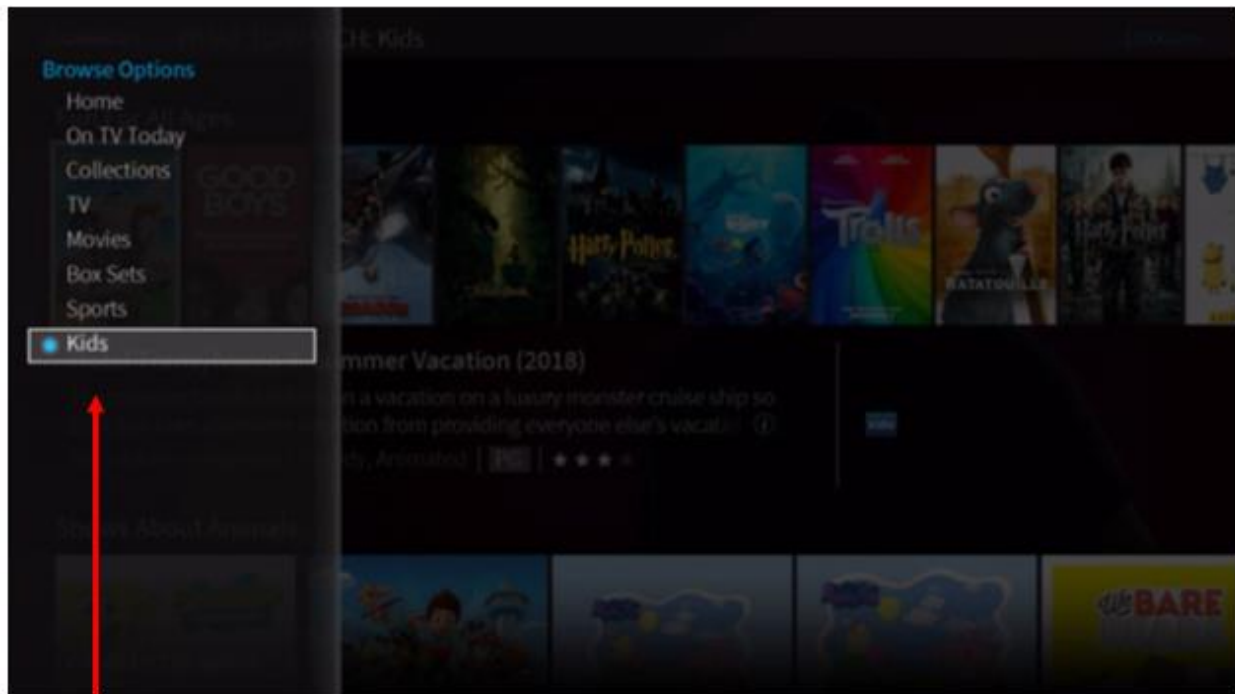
CH Kids

Browse Options
Home
On TV Today
Collections
TV
Movies
Box Sets
Sports
Kids

GOOD BOYS

Harry Potter

Trolls

RATATOUILLE

Harry Potter

mmer Vacation (2018)
n a vacation on a luxury monster cruise ship so
tion from providing everyone else's vacati
ds, Animated | PG | ★ ★ ★

BARE